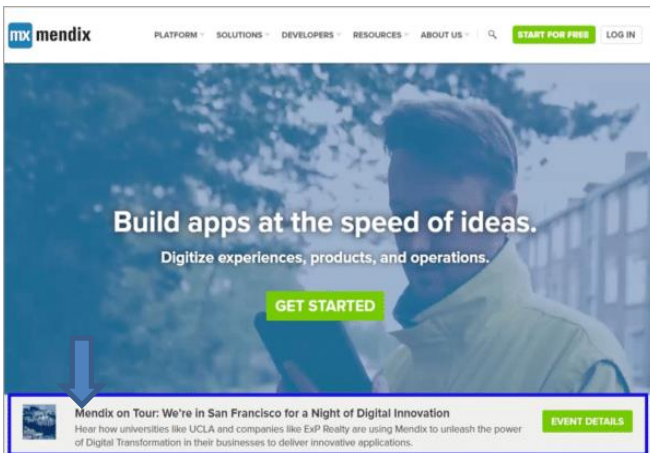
mx mendix

PLATFORM SOLUTIONS DEVELOPERS RESOURCES ABOUT US START FOR FREE LOG IN

Build apps at the speed of ideas.

Digitize experiences, products, and operations.

GET STARTED

Mendix on Tour: We're in San Francisco for a Night of Digital Innovation

Hear how universities like UCLA and companies like ExP Realty are using Mendix to unleash the power of Digital Transformation in their businesses to deliver innovative applications.

EVENT DETAILS